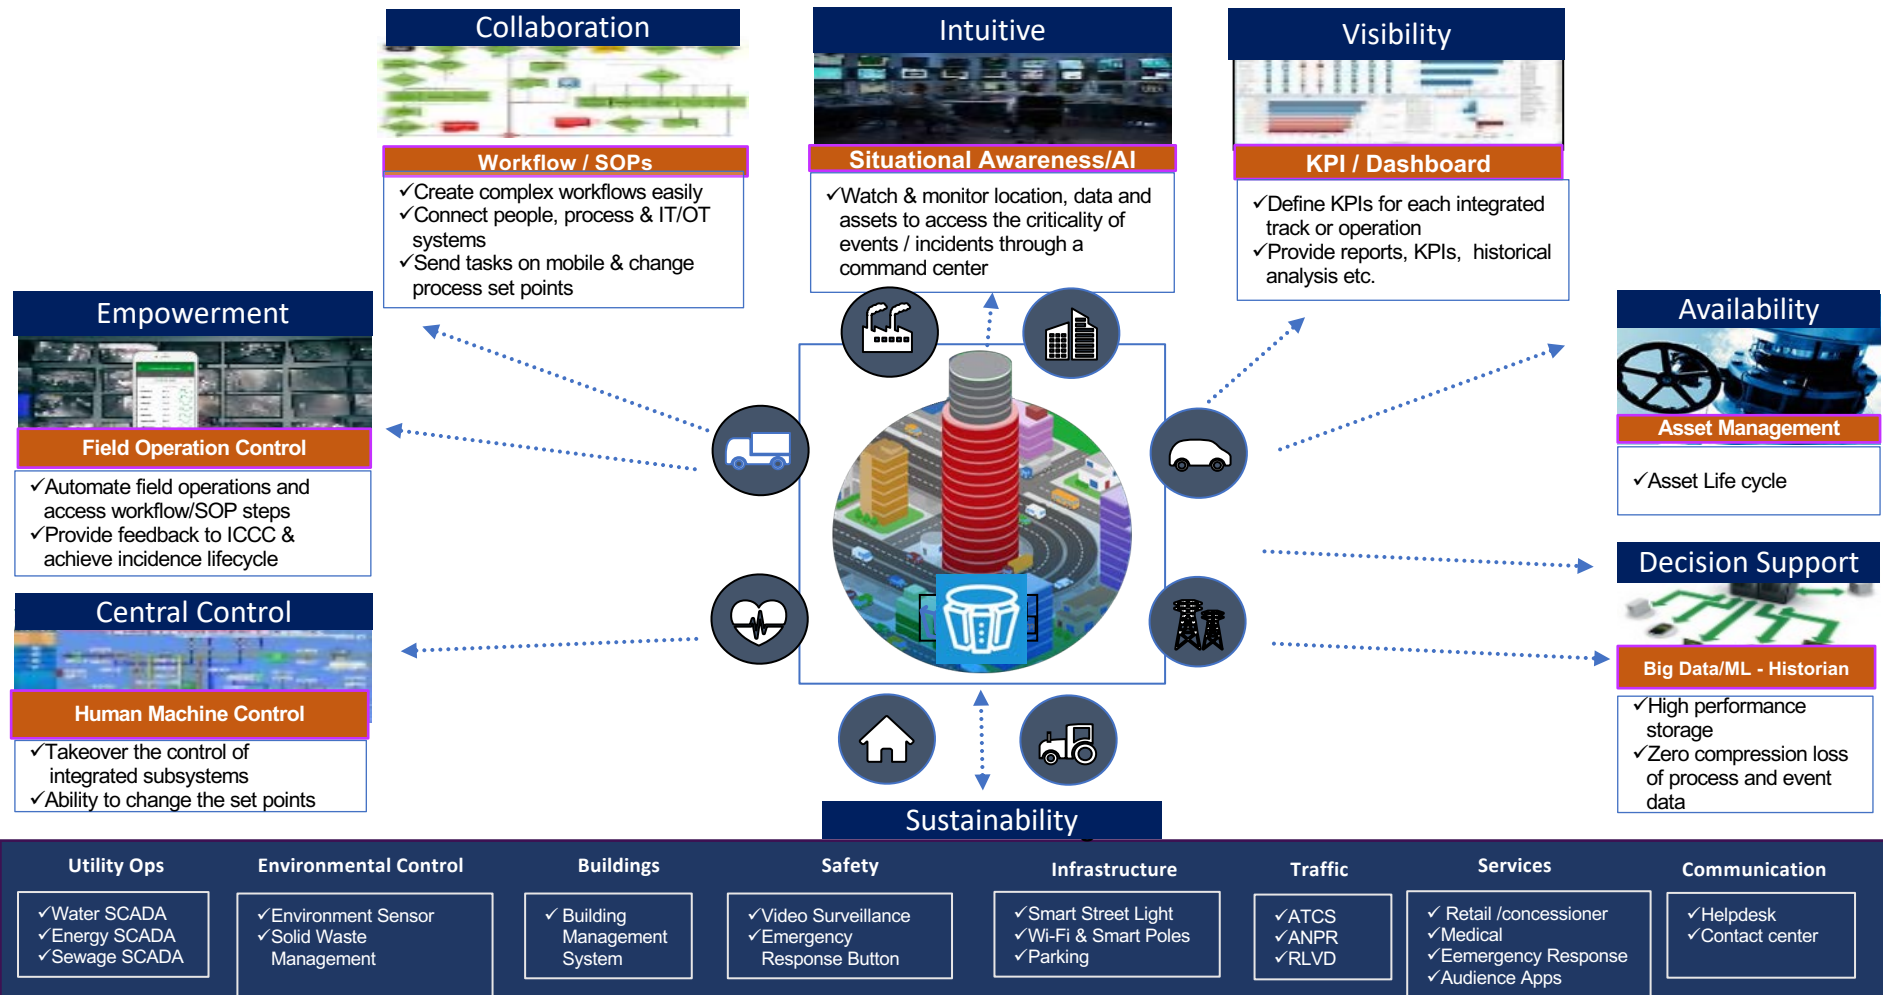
Collaboration

Workflow / SOPs

✓Create complex workflows easily
✓Connect people, process & IT/OT systems
✓Send tasks on mobile & change process set points

Intuitive

Situational Awareness/AI

✓Watch & monitor location, data and assets to access the criticality of events / incidents through a command center

Visibility

KPI / Dashboard

✓Define KPIs for each integrated track or operation
✓Provide reports, KPIs, historical analysis etc.

Empowerment

Field Operation Control

✓Automate field operations and access workflow/SOP steps
✓Provide feedback to ICCC & achieve incidence lifecycle

Central Control

Human Machine Control

✓Takeover the control of integrated subsystems
✓Ability to change the set points

Availability

Asset Management

✓Asset Life cycle

Decision Support

Big Data/ML - Historian

✓High performance storage
✓Zero compression loss of process and event data

Sustainability

Utility Ops
✓Water SCADA
✓Energy SCADA
✓Sewage SCADA

Environmental Control
✓Environment Sensor
✓Solid Waste Management

Buildings
✓ Building Management System

Safety
✓Video Surveillance
✓Emergency Response Button

Infrastructure
✓Smart Street Light
✓Wi-Fi & Smart Poles
✓Parking

Traffic
✓ATCS
✓ANPR
✓RLVD

Services
✓ Retail /concessioner
✓Medical
✓Emergency Response
✓Audience Apps

Communication
✓Helpdesk
✓Contact center